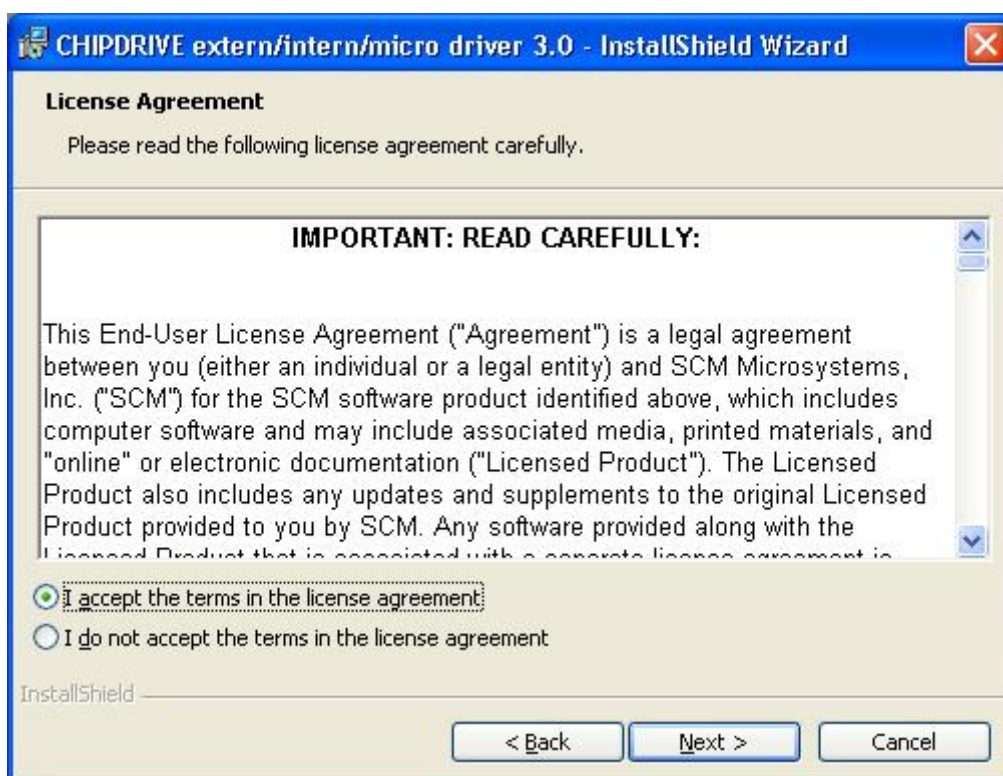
CHIPDRIVE extern/intern/micro driver 3.0 - InstallShield Wizard

License Agreement

Please read the following license agreement carefully.

IMPORTANT: READ CAREFULLY:

This End-User License Agreement ("Agreement") is a legal agreement between you (either an individual or a legal entity) and SCM Microsystems, Inc. ("SCM") for the SCM software product identified above, which includes computer software and may include associated media, printed materials, and "online" or electronic documentation ("Licensed Product"). The Licensed Product also includes any updates and supplements to the original Licensed Product provided to you by SCM. Any software provided along with the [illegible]

I accept the terms in the license agreement

I do not accept the terms in the license agreement

InstallShield

< Back

Next >

Cancel